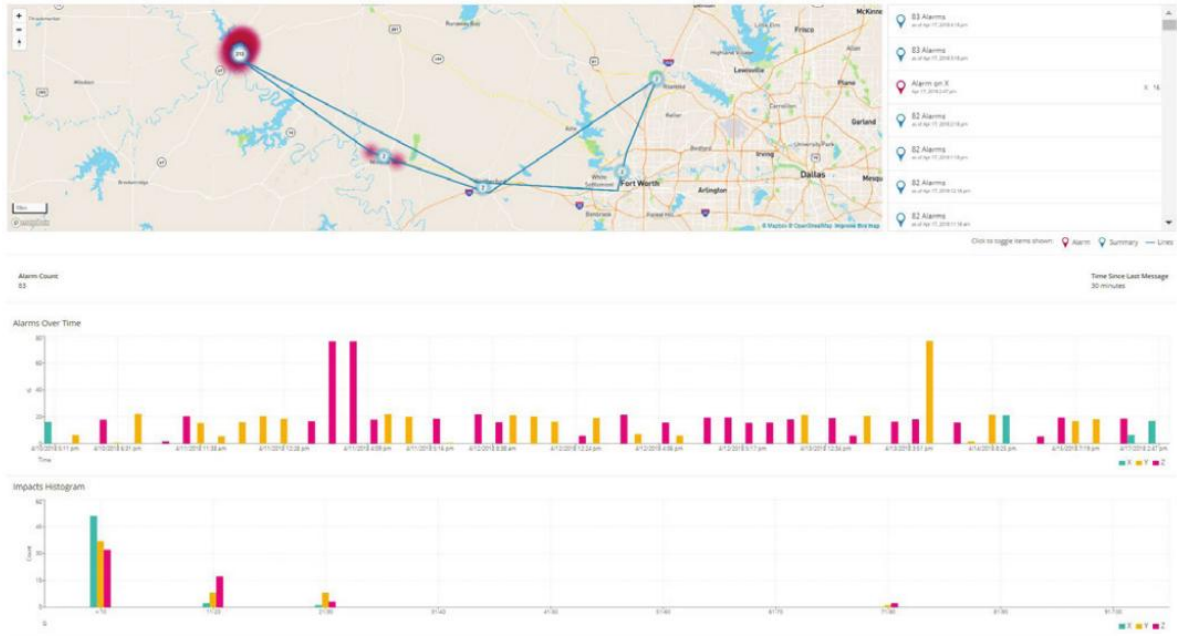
McKinney
Frisco
Lewisville
Plano
Garland
Carrollton
Irving
Dallas
Mesqu
Arlington
Fort Worth

83 Alarms
as of Apr 17, 2018 4:18 pm
83 Alarms
as of Apr 17, 2018 3:18 pm
Alarm on X
Apr 17, 2018 2:47 pm
82 Alarms
as of Apr 17, 2018 2:18 pm
82 Alarms
as of Apr 17, 2018 1:18 pm
82 Alarms
as of Apr 17, 2018 12:18 pm
82 Alarms
as of Apr 17, 2018 11:18 am

© Mapbox © OpenStreetMap Improve this map

Click to toggle items shown: Alarm Summary Lines

Alarm Count
83

Time Since Last Message
30 minutes

Alarms Over Time

Time

X Y Z

Impacts Histogram

Count

X Y Z